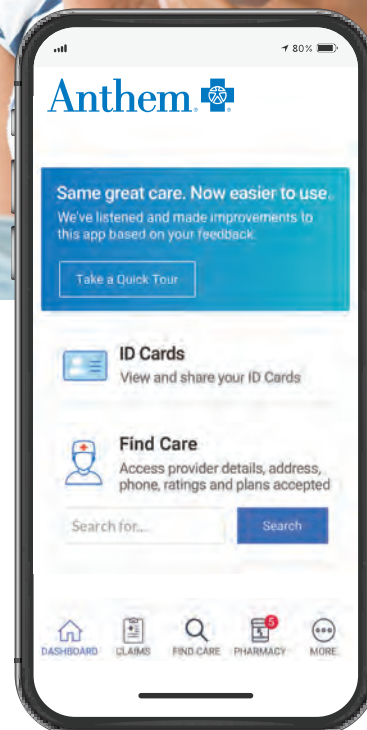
80%

Anthem.

Same great care. Now easier to use.
We've listened and made improvements to this app based on your feedback.

Take a Quick Tour

ID Cards
View and share your ID Cards

Find Care
Access provider details, address, phone, ratings and plans accepted

Search for...
Search

DASHBOARD CLAIMS FIND CARE 5 PHARMACY MORE